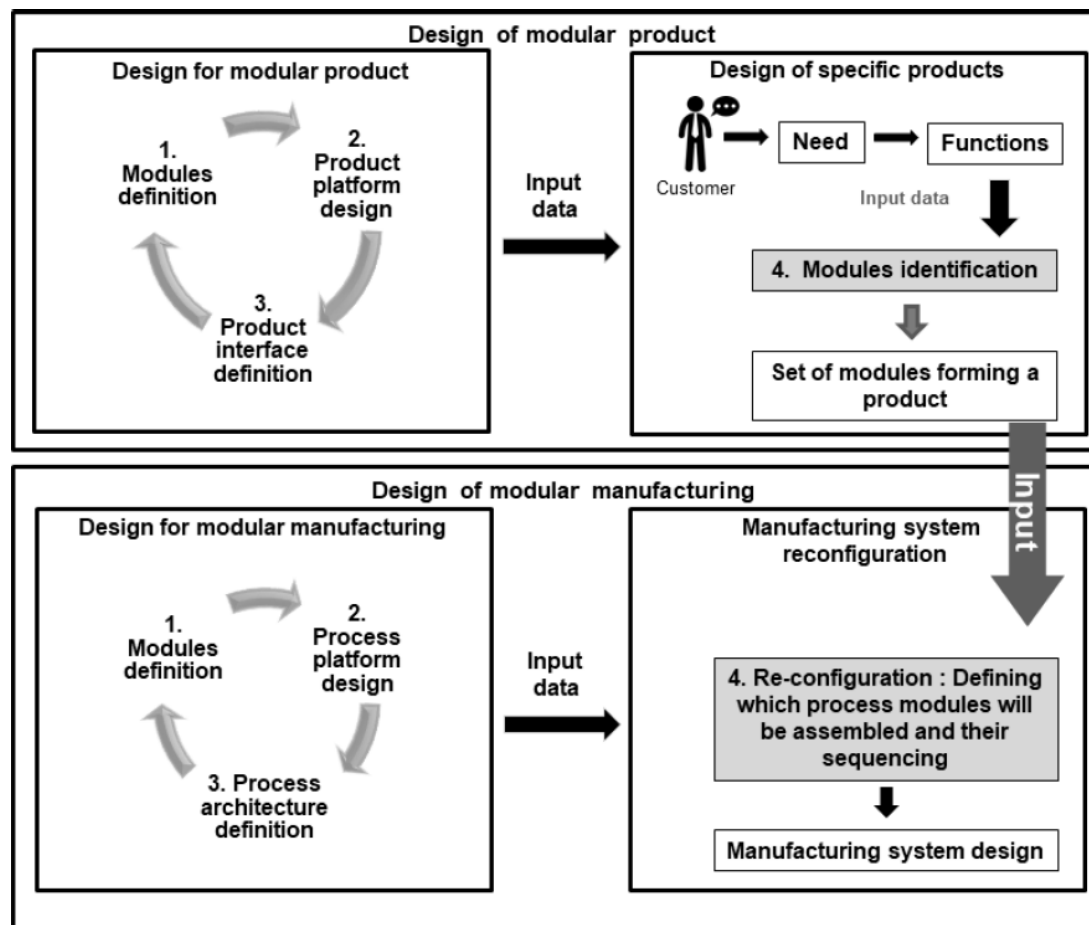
Design of modular product

Design for modular product

1. Modules definition

2. Product platform design

3. Product interface definition

Input data

Design of specific products

Customer

Need

Functions

Input data

4. Modules identification

Set of modules forming a product

Input

Design of modular manufacturing

Design for modular manufacturing

1. Modules definition

2. Process platform design

3. Process architecture definition

Input data

Manufacturing system reconfiguration

4. Re-configuration : Defining which process modules will be assembled and their sequencing

Manufacturing system design